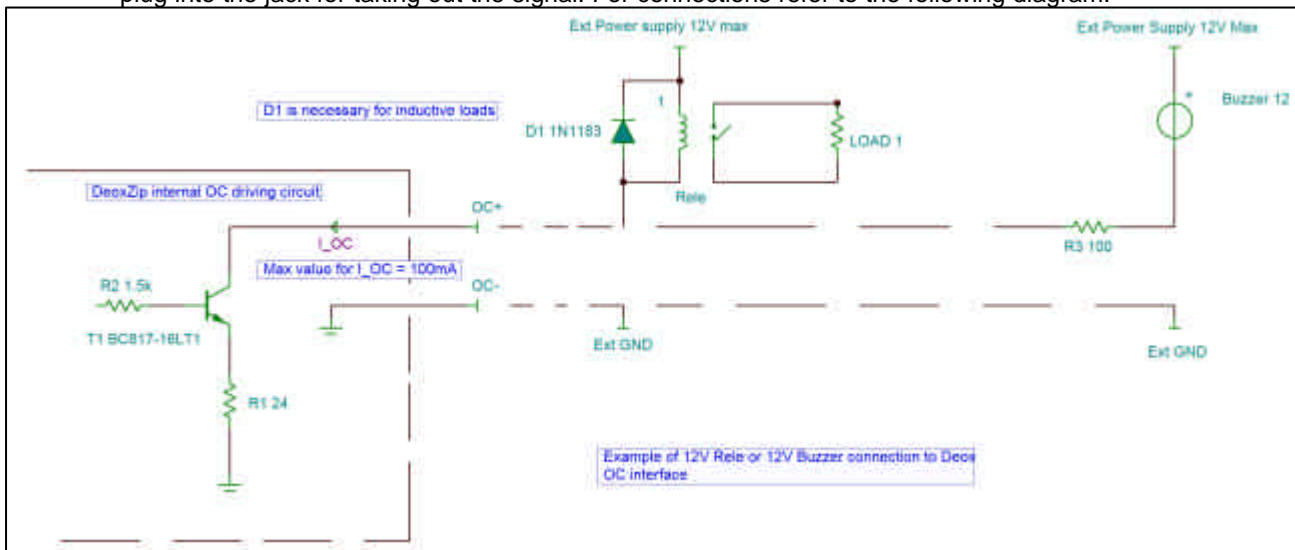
plug into the jack for taking out the signal. For connections refer to the following diagram.

Ext Power supply 12V max

Ext Power Supply 12V Max

D1 is necessary for inductive loads

1

Buzzer 12

D1 1N1183

LOAD 1

DeoxZip internal OC driving circuit

Rele

OC+

I_OC

R3 100

Max value for I_OC = 100mA

R2 1.5k

OC-

T1 BC817-16LT1

Ext GND

Ext GND

R1 24

Example of 12V Rele or 12V Buzzer connection to Deox OC interface